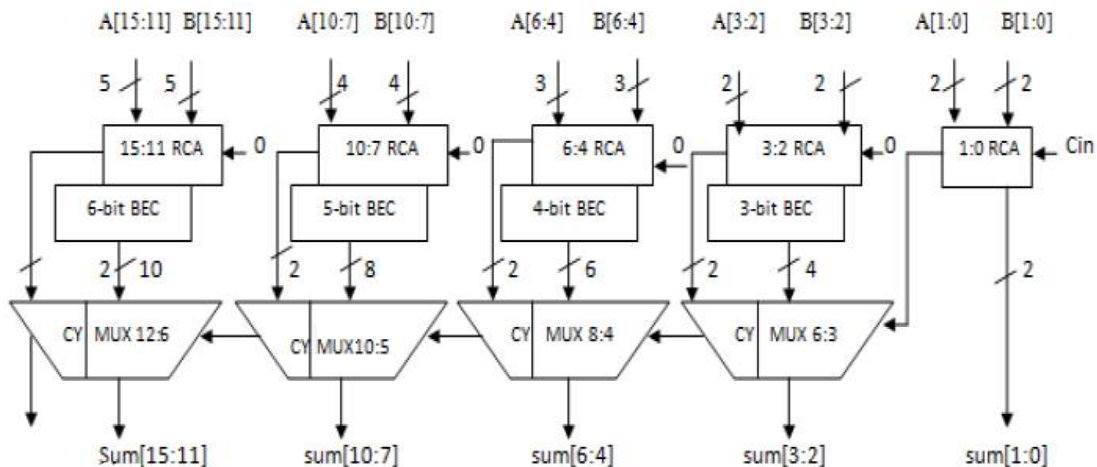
A[15:11] B[15:11] A[10:7] B[10:7] A[6:4] B[6:4] A[3:2] B[3:2] A[1:0] B[1:0]

5 5 4 4 3 3 2 2 2 2

15:11 RCA 0 10:7 RCA 0 6:4 RCA 0 3:2 RCA 0 1:0 RCA Cin

6-bit BEC 5-bit BEC 4-bit BEC 3-bit BEC

2 10 2 8 2 6 2 4 2

CY MUX 12:6 CY MUX10:5 CY MUX 8:4 CY MUX 6:3

Sum[15:11] sum[10:7] sum[6:4] sum[3:2] sum[1:0]